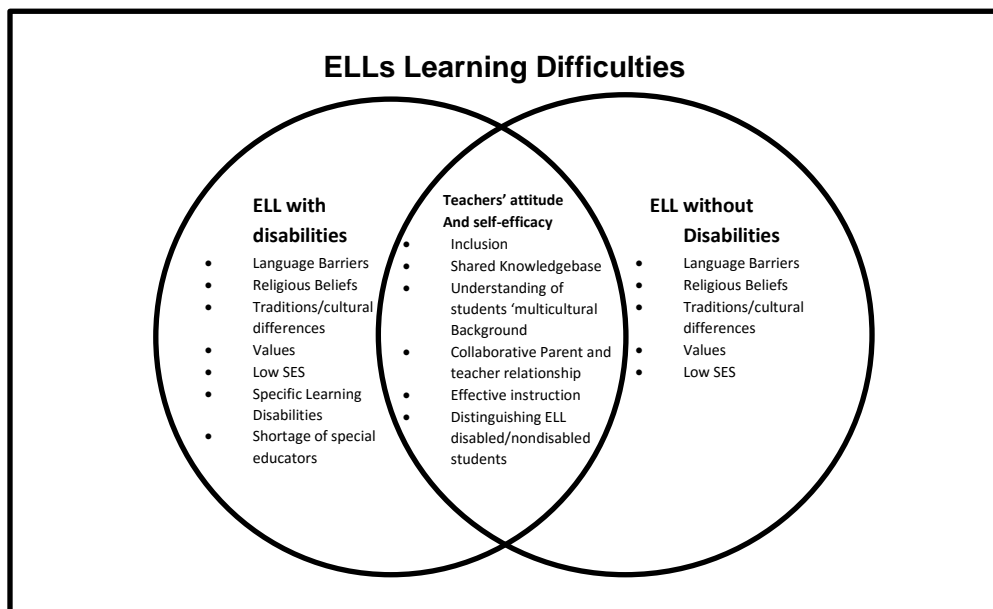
ELLs Learning Difficulties

ELL with disabilities
- Language Barriers
- Religious Beliefs
- Traditions/cultural differences
- Values
- Low SES
- Specific Learning Disabilities
- Shortage of special educators

Teachers' attitude And self-efficacy
- Inclusion
- Shared Knowledgebase
- Understanding of students 'multicultural Background
- Collaborative Parent and teacher relationship
- Effective instruction
- Distinguishing ELL disabled/nondisabled students

ELL without Disabilities
- Language Barriers
- Religious Beliefs
- Traditions/cultural differences
- Values
- Low SES